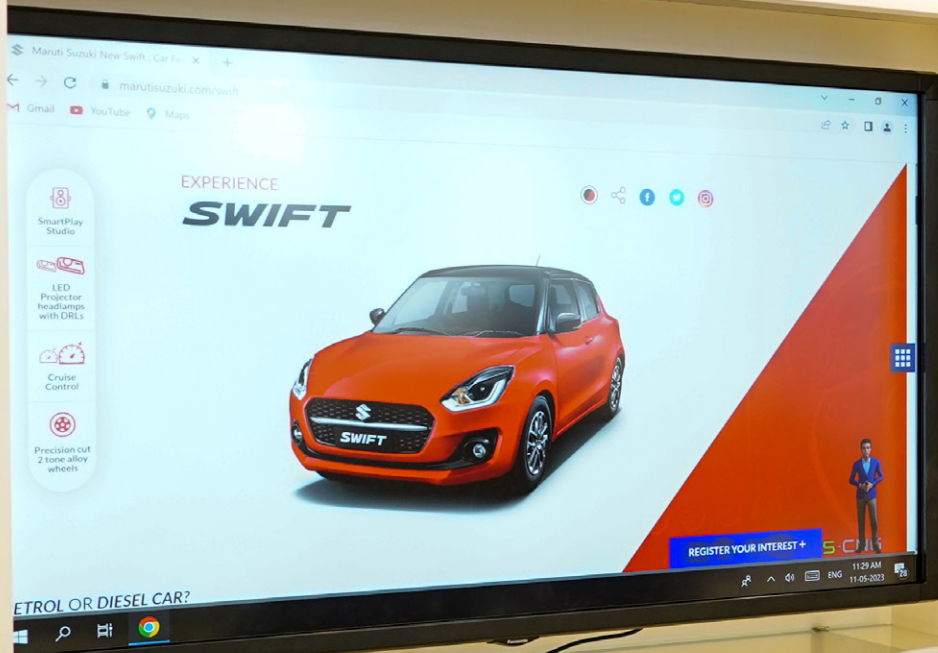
Maruti Suzuki New Swift : Car Fe

marutisuzuki.com/swift

Gmail YouTube Maps

SmartPlay Studio

LED Projector headlamps with DRLs

Cruise Control

Precision cut 2 tone alloy wheels

EXPERIENCE

SWIFT

SWIFT

REGISTER YOUR INTEREST +

S-CAR

ETROL OR DIESEL CAR?

ENG 11:29 AM 11-05-2023 28